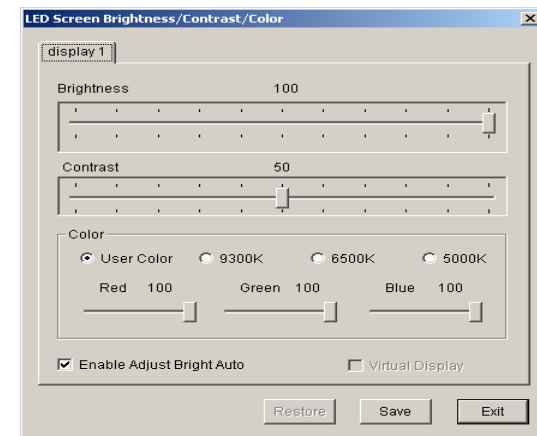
LED Screen Brightness/Contrast/Color

display 1

Brightness 100

Contrast 50

Color

User Color 9300K 6500K 5000K

Red 100 Green 100 Blue 100

Enable Adjust Bright Auto

Virtual Display

Restore

Save

Exit